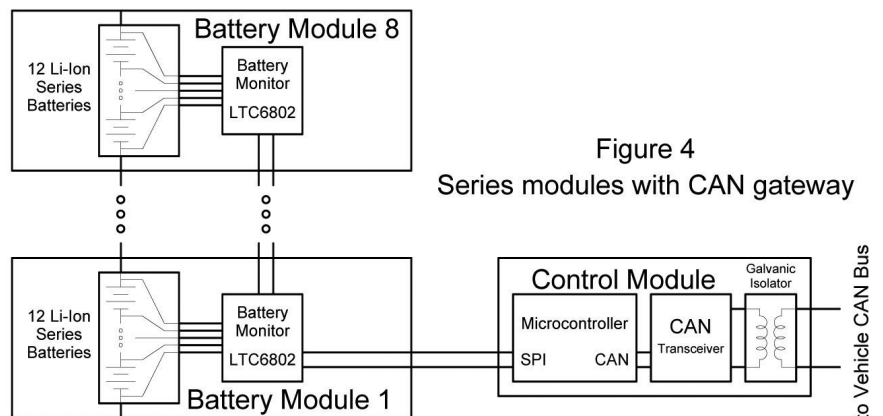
Battery Module 8

12 Li-Ion Series Batteries

Battery Monitor LTC6802

Figure 4
Series modules with CAN gateway

12 Li-Ion Series Batteries

Battery Monitor LTC6802

Battery Module 1

Control Module

Microcontroller

SPI

CAN

CAN Transceiver

Galvanic Isolator

To Vehicle CAN Bus